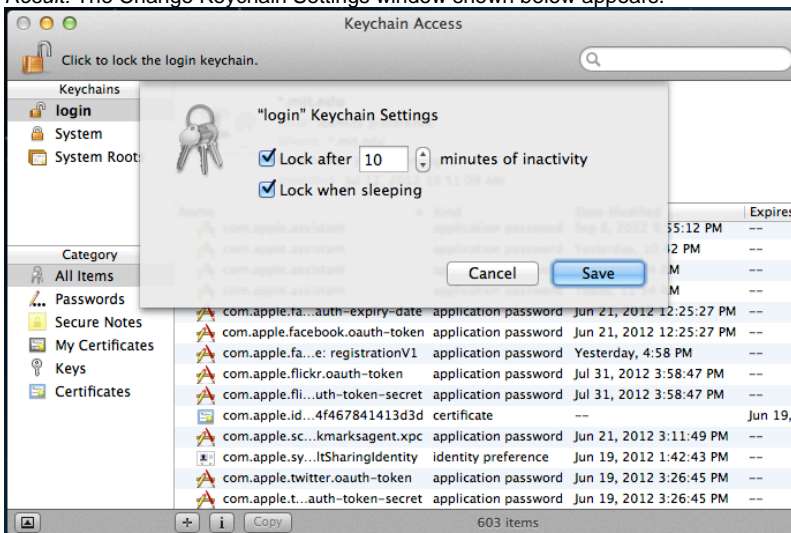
Result: The Change Keychain Settings window shown below appears.

Keychain Access

Click to lock the login keychain.

Keychains
login
System
System Roots

Category
All Items
Passwords
Secure Notes
My Certificates
Keys
Certificates

"login" Keychain Settings

Lock after 10 minutes of inactivity

Lock when sleeping

Cancel Save

| Name | Kind | Date Modified | Expires |
|---|---|---|---|
| com.apple.assistant | application password | Sep 6, 2012 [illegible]55:12 PM | -- |
| com.apple.assistant | application password | Yesterday, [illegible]2 PM | -- |
| com.apple.assistant | application password | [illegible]M | -- |
| com.apple.assistant | application password | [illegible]M | -- |
| com.apple.fa...auth-expiry-date | application password | Jun 21, 2012 12:25:27 PM | -- |
| com.apple.facebook.oauth-token | application password | Jun 21, 2012 12:25:27 PM | -- |
| com.apple.fa...e: registrationV1 | application password | Yesterday, 4:58 PM | -- |
| com.apple.flickr.oauth-token | application password | Jul 31, 2012 3:58:47 PM | -- |
| com.apple.fli...uth-token-secret | application password | Jul 31, 2012 3:58:47 PM | -- |
| com.apple.id...4f467841413d3d | certificate | -- | Jun 19, |
| com.apple.sc...kmarksagent.xpc | application password | Jun 21, 2012 3:11:49 PM | -- |
| com.apple.sy...ltSharingIdentity | identity preference | Jun 19, 2012 1:42:43 PM | -- |
| com.apple.twitter.oauth-token | application password | Jun 19, 2012 3:26:45 PM | -- |
| com.apple.t...auth-token-secret | application password | Jun 19, 2012 3:26:45 PM | -- |

Copy
603 items